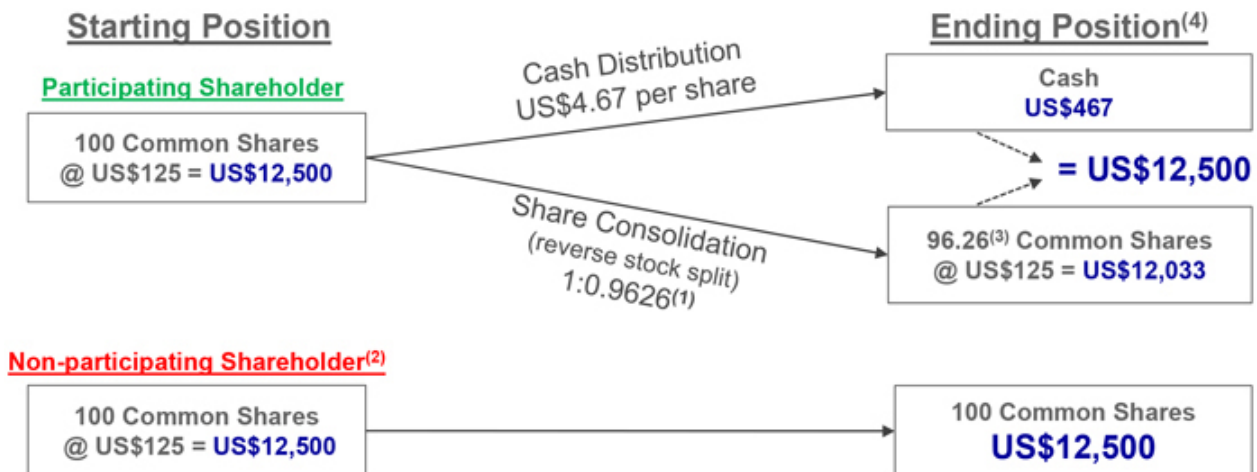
Starting Position

Participating Shareholder

100 Common Shares
@ US\$125 = US\$12,500

Cash Distribution
US\$4.67 per share

Share Consolidation
(reverse stock split)
1:0.9626$^{(1)}$

Ending Position$^{(4)}$

Cash
US\$467

= US\$12,500

96.26$^{(3)}$ Common Shares
@ US\$125 = US\$12,033

Non-participating Shareholder$^{(2)}$

100 Common Shares
@ US\$125 = US\$12,500

100 Common Shares
US\$12,500